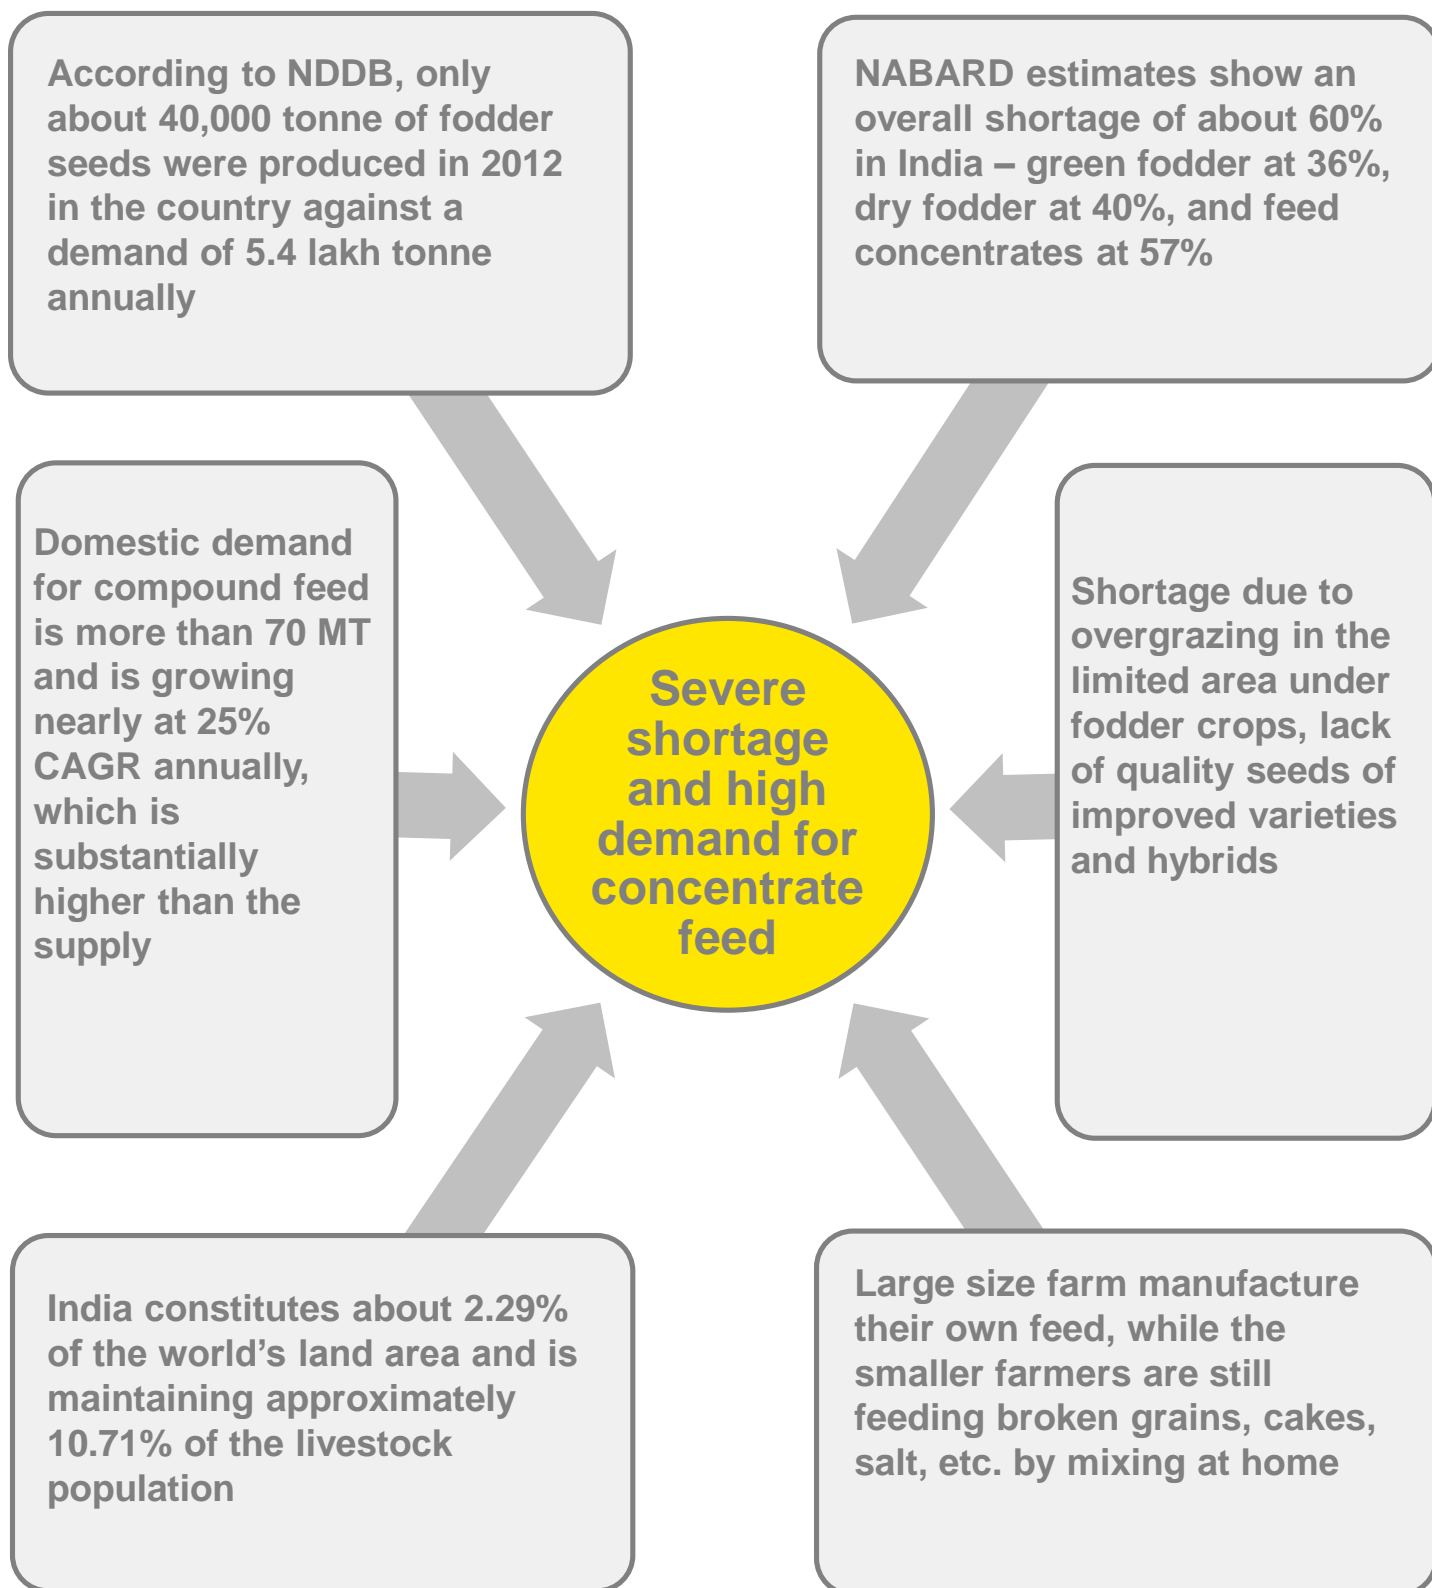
According to NDDB, only about 40,000 tonne of fodder seeds were produced in 2012 in the country against a demand of 5.4 lakh tonne annually

NABARD estimates show an overall shortage of about 60% in India – green fodder at 36%, dry fodder at 40%, and feed concentrates at 57%

Domestic demand for compound feed is more than 70 MT and is growing nearly at 25% CAGR annually, which is substantially higher than the supply

Severe shortage and high demand for concentrate feed

Shortage due to overgrazing in the limited area under fodder crops, lack of quality seeds of improved varieties and hybrids

India constitutes about 2.29% of the world's land area and is maintaining approximately 10.71% of the livestock population

Large size farm manufacture their own feed, while the smaller farmers are still feeding broken grains, cakes, salt, etc. by mixing at home